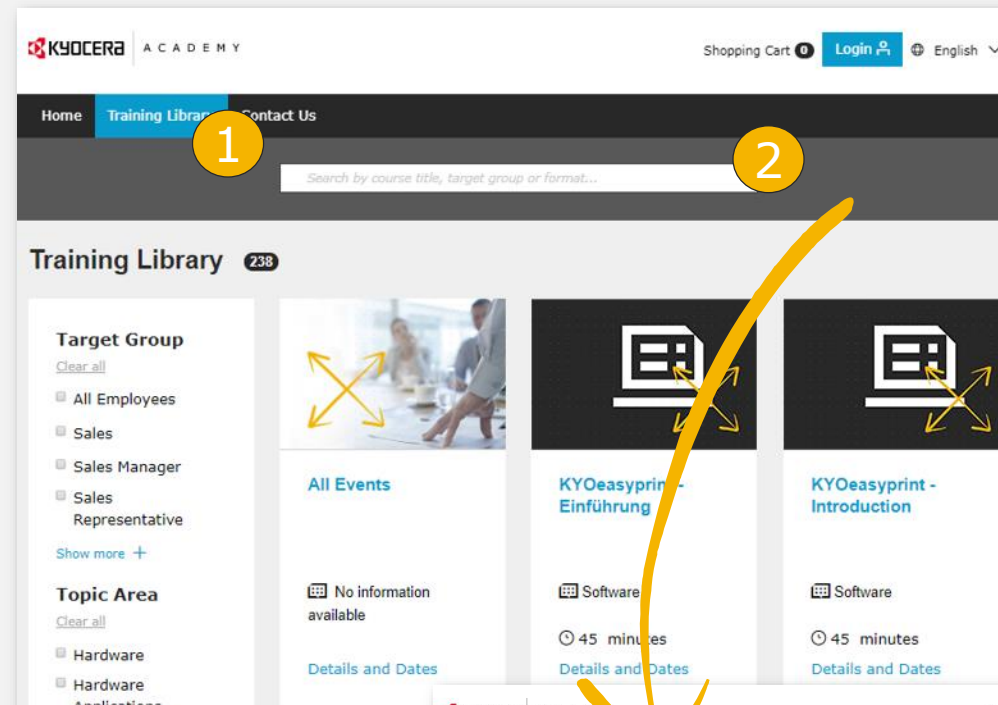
KYOCERA ACADEMY

Shopping Cart 0 Login English

Home Training Library Contact Us

1

2

Search by course title, target group or format...

Training Library 238

Target Group
Clear all
All Employees
Sales
Sales Manager
Sales Representative
Show more +

Topic Area
Clear all
Hardware
Hardware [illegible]

All Events

No information available

Details and Dates

KYOeasyprint - Einführung

Software

45 minutes

Details and Dates

KYOeasyprint - Introduction

Software

45 minutes

Details and Dates